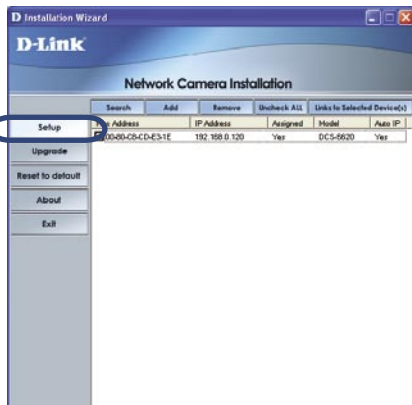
D Installation Wizard

D-Link

Network Camera Installation

Search | Add | Remove | Uncheck ALL | Links to Selected Device(s)

Setup

Upgrade

Reset to default

About

Exit

| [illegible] Address | IP Address | Assigned | Model | Auto IP |
|---|---|---|---|---|
| 00-80-C8-CD-E3-1E | 192.168.0.120 | Yes | DCS-6620 | Yes |